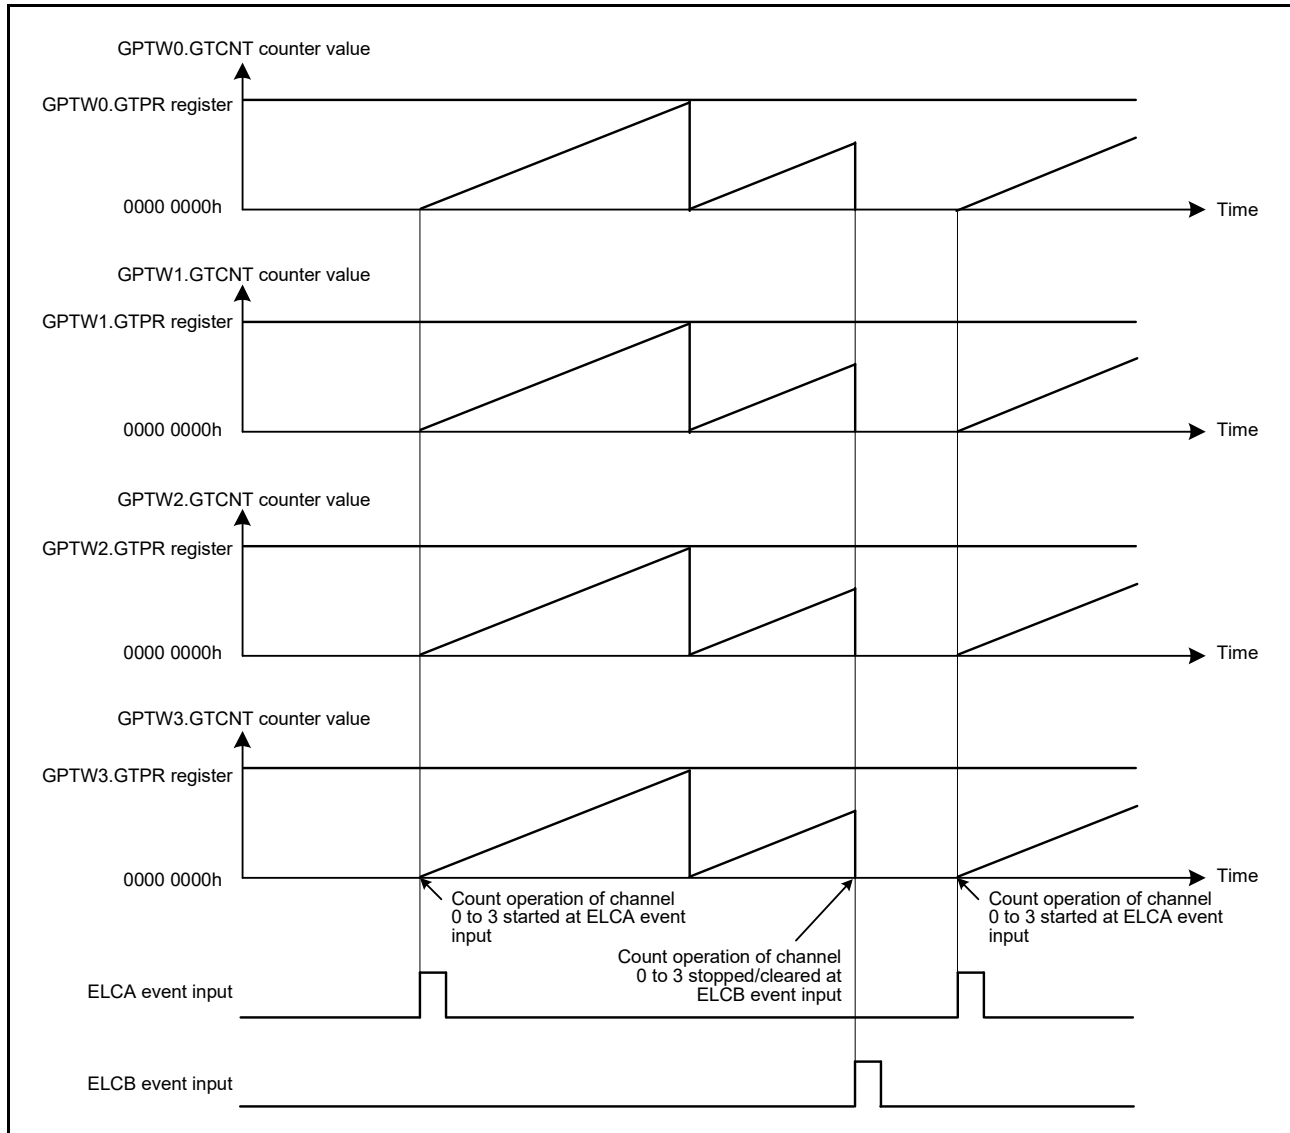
GPTW0.GTCNT counter value

GPTW0.GTPR register

0000 0000h

Time

GPTW1.GTCNT counter value

GPTW1.GTPR register

0000 0000h

Time

GPTW2.GTCNT counter value

GPTW2.GTPR register

0000 0000h

Time

GPTW3.GTCNT counter value

GPTW3.GTPR register

0000 0000h

Time

Count operation of channel 0 to 3 started at ELCA event input

Count operation of channel 0 to 3 stopped/cleared at ELCB event input

Count operation of channel 0 to 3 started at ELCA event input

ELCA event input

ELCB event input